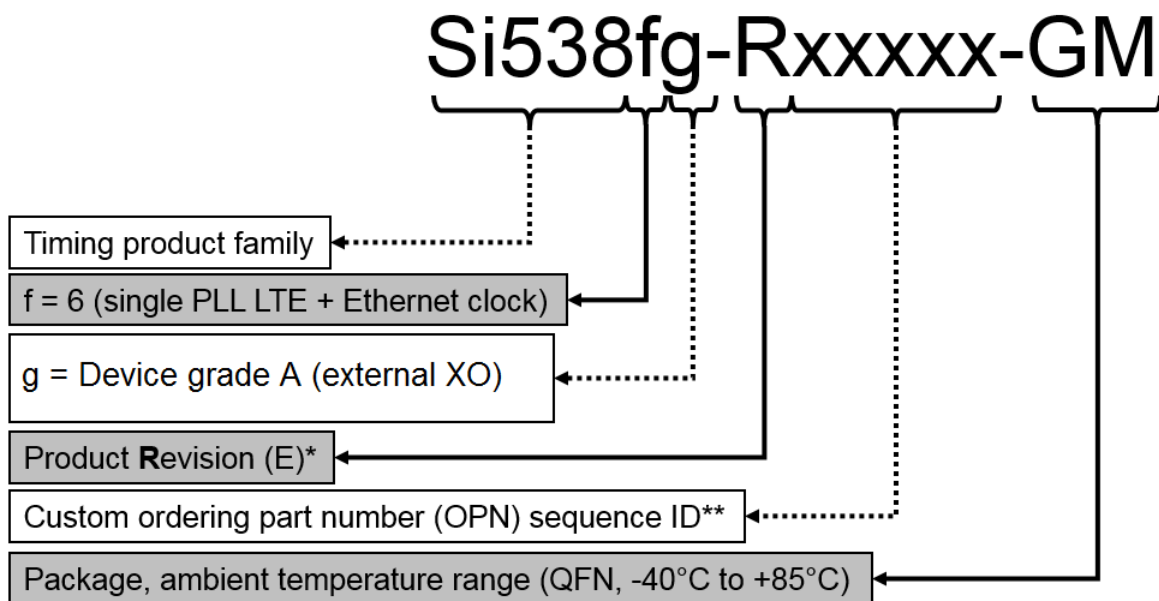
Si538fg-Rxxxxx-GM

Timing product family

f = 6 (single PLL LTE + Ethernet clock)

g = Device grade A (external XO)

Product **R**evision (E)*

Custom ordering part number (OPN) sequence ID**

Package, ambient temperature range (QFN, -40°C to +85°C)